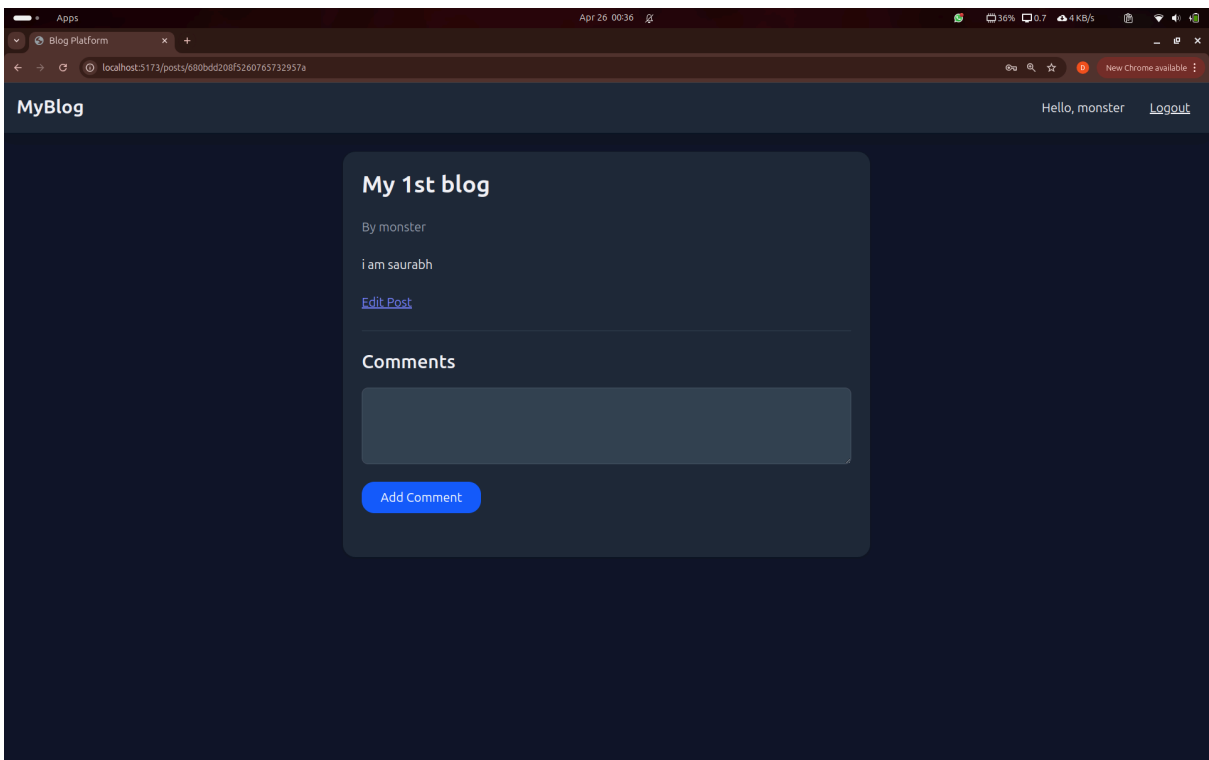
Apps

Apr 26 00:36

36% 0.7 4 KB/s

Blog Platform

localhost:5173/posts/680bdd208f5260765732957a

New Chrome available

MyBlog

Hello, monster

Logout

My 1st blog

By monster

i am saurabh

Edit Post

Comments

Add Comment